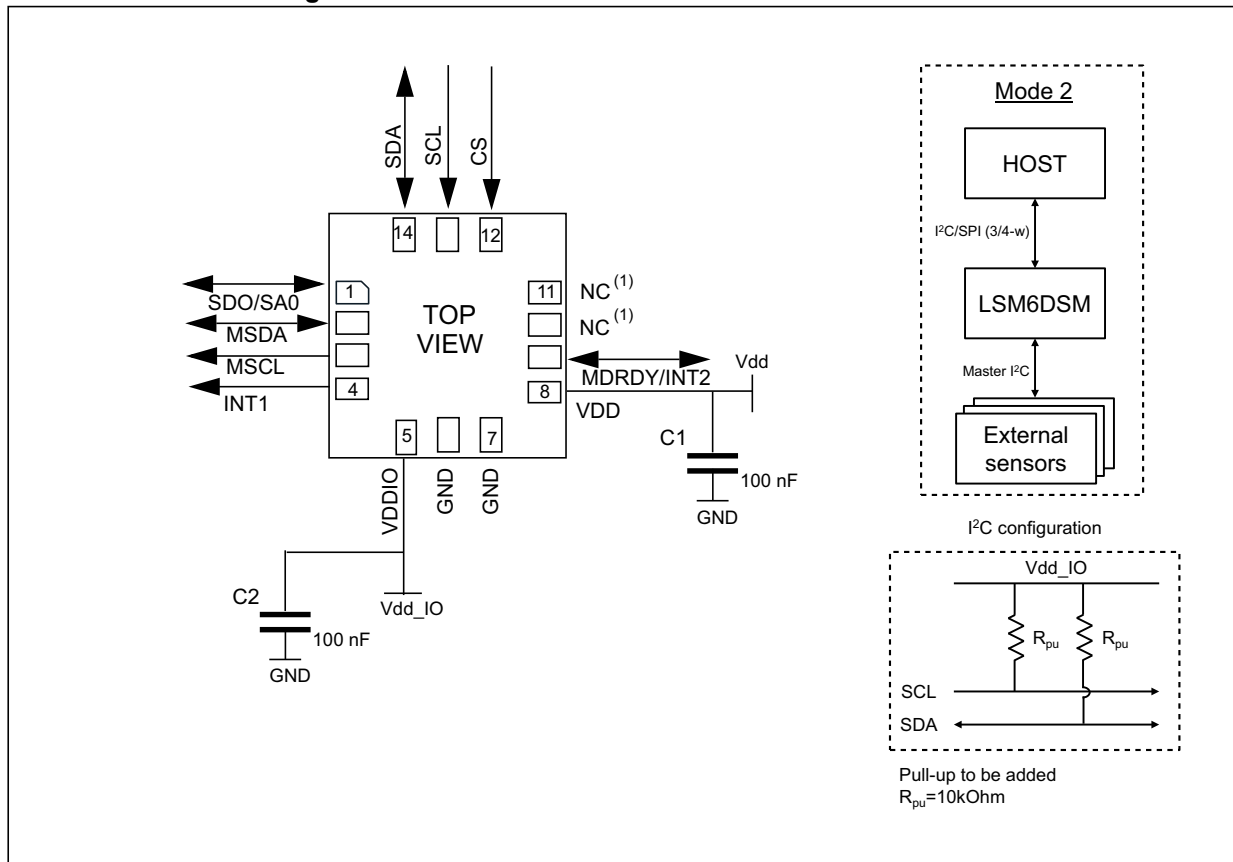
SDA SCL CS

14 12

1 11 NC $^{(1)}$

SDO/SA0

MSDA NC $^{(1)}$

TOP VIEW

MSCL

4 8 MDRDY/INT2 Vdd

INT1 VDD

5 7

C1

100 nF

VDDIO GND GND

GND

C2

Vdd_IO

100 nF

GND

Mode 2

HOST

I$^2$C/SPI (3/4-w)

LSM6DSM

Master I$^2$C

External sensors

I$^2$C configuration

Vdd_IO

R$_{pu}$ R$_{pu}$

SCL

SDA

Pull-up to be added
R$_{pu}$=10kOhm